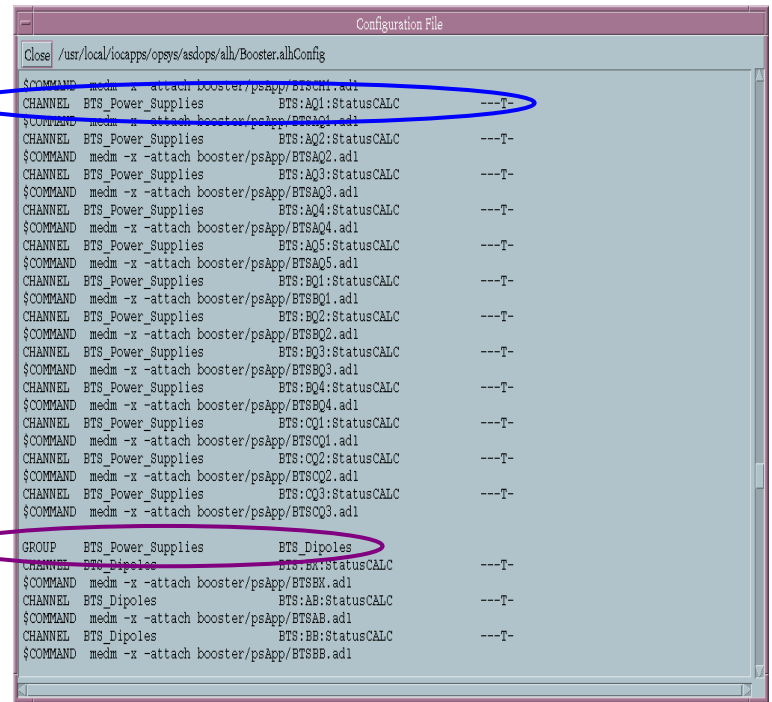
Configuration File

Close /usr/local/iocapps/opsys/asdops/alh/Booster.alhConfig

$COMMAND medm -x -attach booster/psApp/BTSCH1.adl
CHANNEL BTS_Power_Supplies BTS:AQ1:StatusCALC ---T-
$COMMAND medm -x -attach booster/psApp/BTSAQ1.adl
CHANNEL BTS_Power_Supplies BTS:AQ2:StatusCALC ---T-
$COMMAND medm -x -attach booster/psApp/BTSAQ2.adl
CHANNEL BTS_Power_Supplies BTS:AQ3:StatusCALC ---T-
$COMMAND medm -x -attach booster/psApp/BTSAQ3.adl
CHANNEL BTS_Power_Supplies BTS:AQ4:StatusCALC ---T-
$COMMAND medm -x -attach booster/psApp/BTSAQ4.adl
CHANNEL BTS_Power_Supplies BTS:AQ5:StatusCALC ---T-
$COMMAND medm -x -attach booster/psApp/BTSAQ5.adl
CHANNEL BTS_Power_Supplies BTS:BQ1:StatusCALC ---T-
$COMMAND medm -x -attach booster/psApp/BTSBQ1.adl
CHANNEL BTS_Power_Supplies BTS:BQ2:StatusCALC ---T-
$COMMAND medm -x -attach booster/psApp/BTSBQ2.adl
CHANNEL BTS_Power_Supplies BTS:BQ3:StatusCALC ---T-
$COMMAND medm -x -attach booster/psApp/BTSBQ3.adl
CHANNEL BTS_Power_Supplies BTS:BQ4:StatusCALC ---T-
$COMMAND medm -x -attach booster/psApp/BTSBQ4.adl
CHANNEL BTS_Power_Supplies BTS:CQ1:StatusCALC ---T-
$COMMAND medm -x -attach booster/psApp/BTSCQ1.adl
CHANNEL BTS_Power_Supplies BTS:CQ2:StatusCALC ---T-
$COMMAND medm -x -attach booster/psApp/BTSCQ2.adl
CHANNEL BTS_Power_Supplies BTS:CQ3:StatusCALC ---T-
$COMMAND medm -x -attach booster/psApp/BTSCQ3.adl

GROUP BTS_Power_Supplies BTS_Dipoles
CHANNEL BTS_Dipoles BTS:BX:StatusCALC ---T-
$COMMAND medm -x -attach booster/psApp/BTSBX.adl
CHANNEL BTS_Dipoles BTS:AB:StatusCALC ---T-
$COMMAND medm -x -attach booster/psApp/BTSAB.adl
CHANNEL BTS_Dipoles BTS:BB:StatusCALC ---T-
$COMMAND medm -x -attach booster/psApp/BTSBB.adl